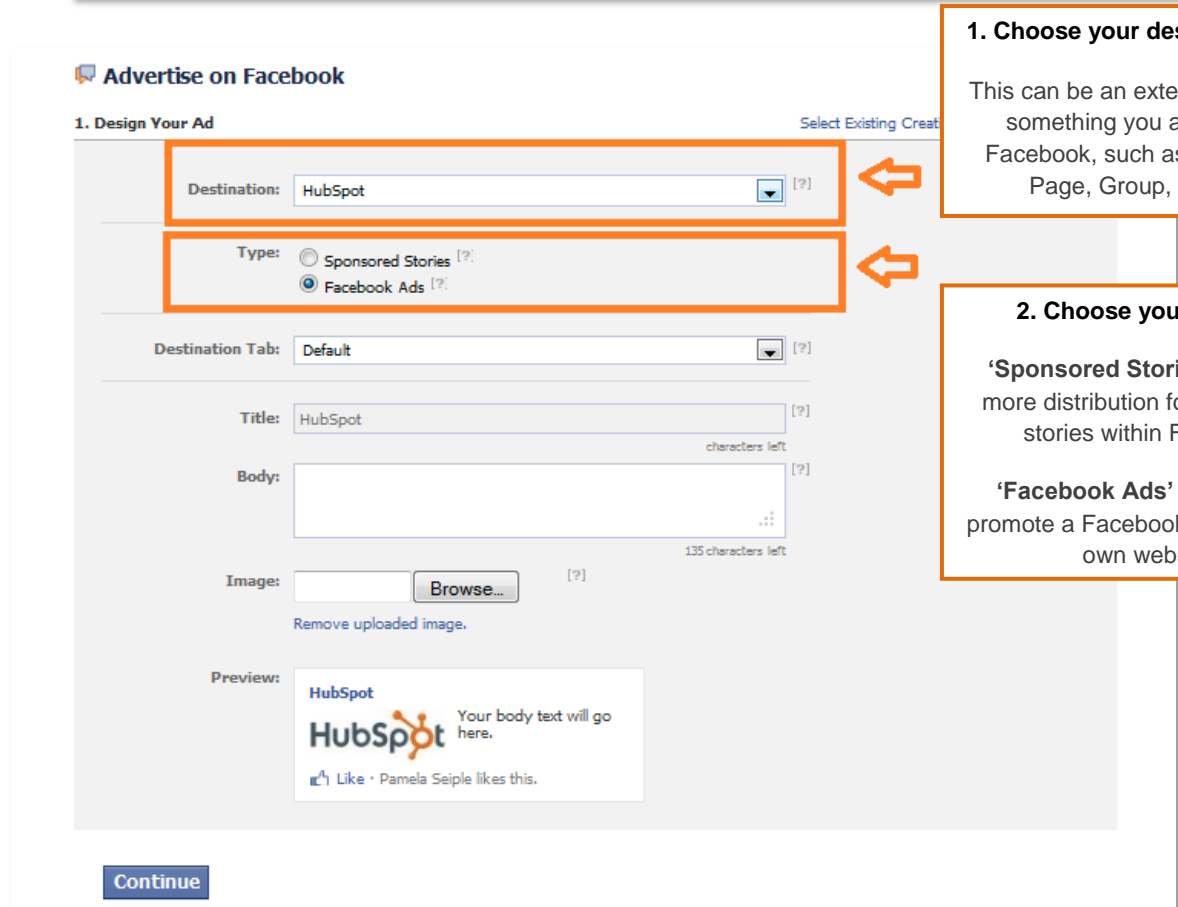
Advertise on Facebook

1. Design Your Ad

Select Existing Creat

Destination: HubSpot [?]

Type: Sponsored Stories [?]
Facebook Ads [?]

Destination Tab: Default [?]

Title: HubSpot [?]
characters left

Body: [?]
135 characters left

Image: Browse... [?]
Remove uploaded image.

Preview: HubSpot
HubSpot Your body text will go here.
Like · Pamela Seiple likes this.

Continue

1. Choose your des

This can be an exte something you a Facebook, such as Page, Group,

2. Choose you

'Sponsored Stori more distribution fo stories within F

'Facebook Ads' promote a Faceboo own web